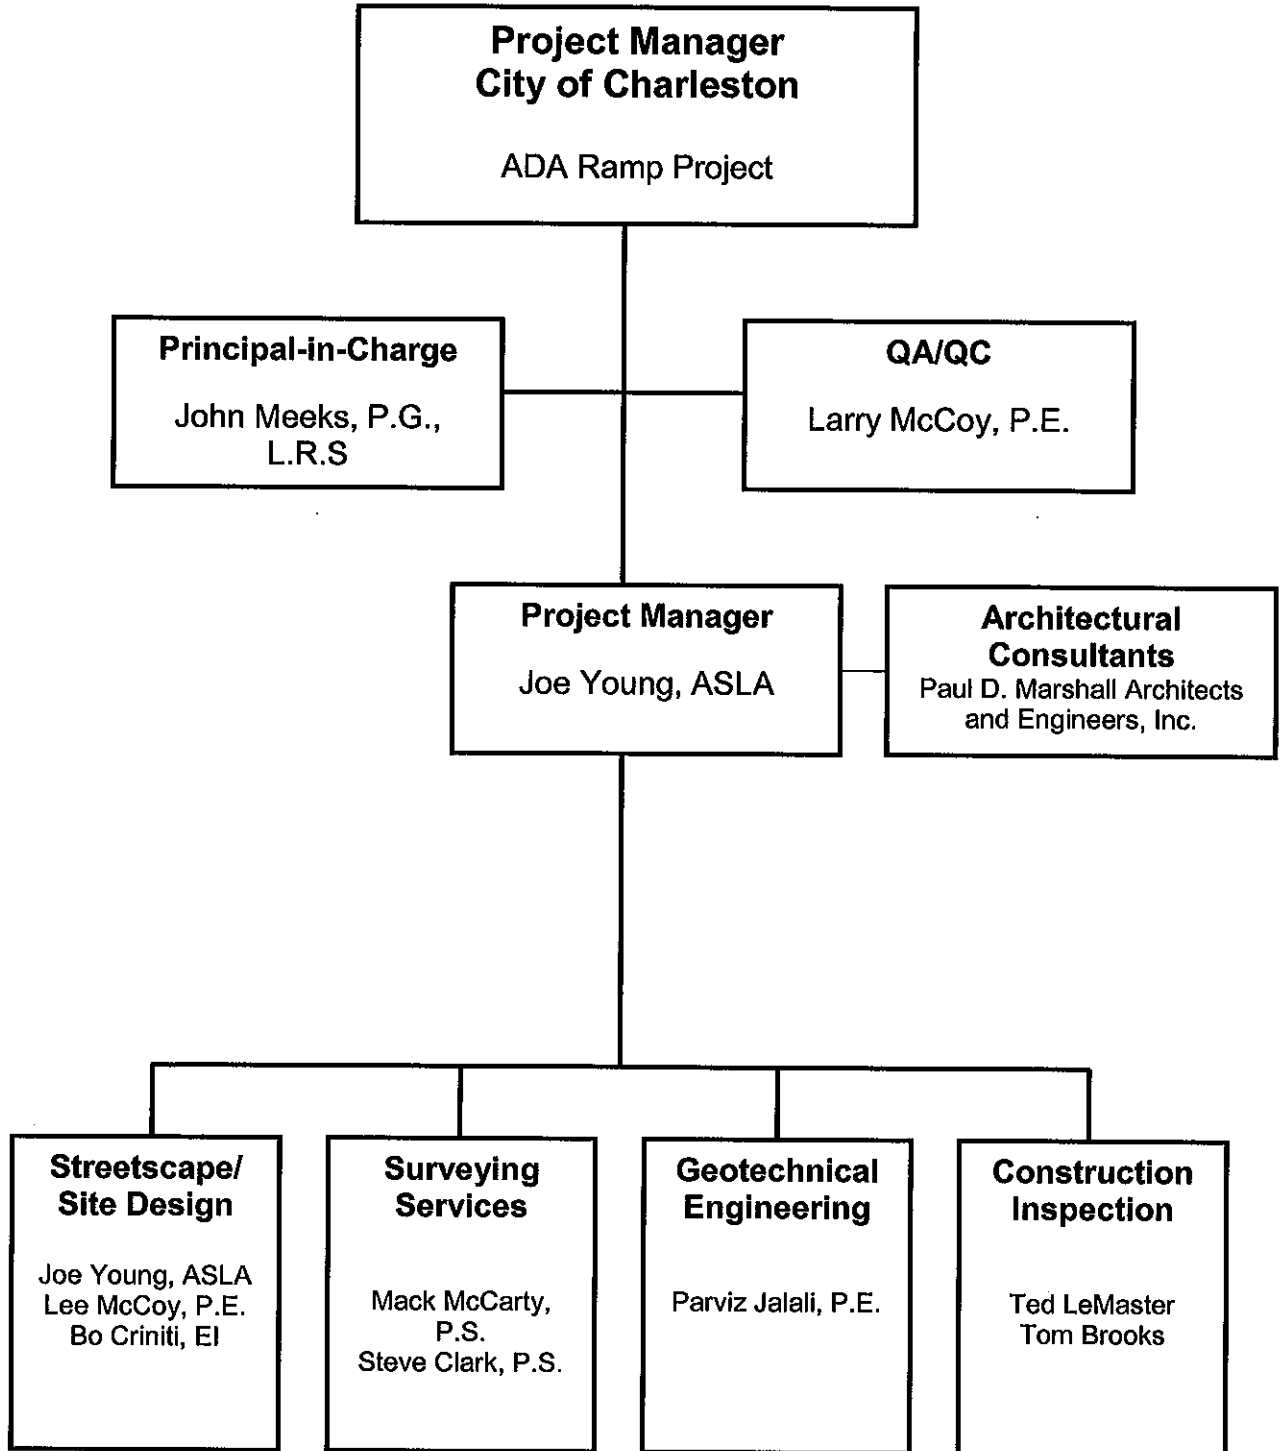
Project Manager
City of Charleston

ADA Ramp Project

Principal-in-Charge

John Meeks, P.G., L.R.S

QA/QC

Larry McCoy, P.E.

Project Manager

Joe Young, ASLA

Architectural Consultants
Paul D. Marshall Architects and Engineers, Inc.

Streetscape/ Site Design

Joe Young, ASLA
Lee McCoy, P.E.
Bo Criniti, EI

Surveying Services

Mack McCarty, P.S.
Steve Clark, P.S.

Geotechnical Engineering

Parviz Jalali, P.E.

Construction Inspection

Ted LeMaster
Tom Brooks